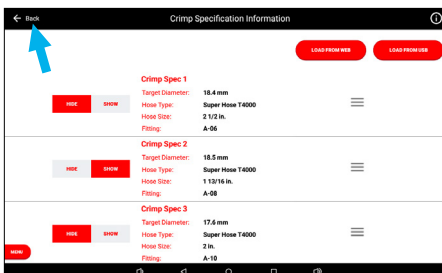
Back

Crimp Specification Information

LOAD FROM WEB

LOAD FROM USB

HIDE SHOW

Crimp Spec 1

Target Diameter: 18.4 mm

Hose Type: Super Hose T4000

Hose Size: 2 1/2 in.

Fitting: A-06

HIDE SHOW

Crimp Spec 2

Target Diameter: 18.5 mm

Hose Type: Super Hose T4000

Hose Size: 1 13/16 in.

Fitting: A-08

HIDE SHOW

Crimp Spec 3

Target Diameter: 17.6 mm

Hose Type: Super Hose T4000

Hose Size: 2 in.

Fitting: A-10

MENU